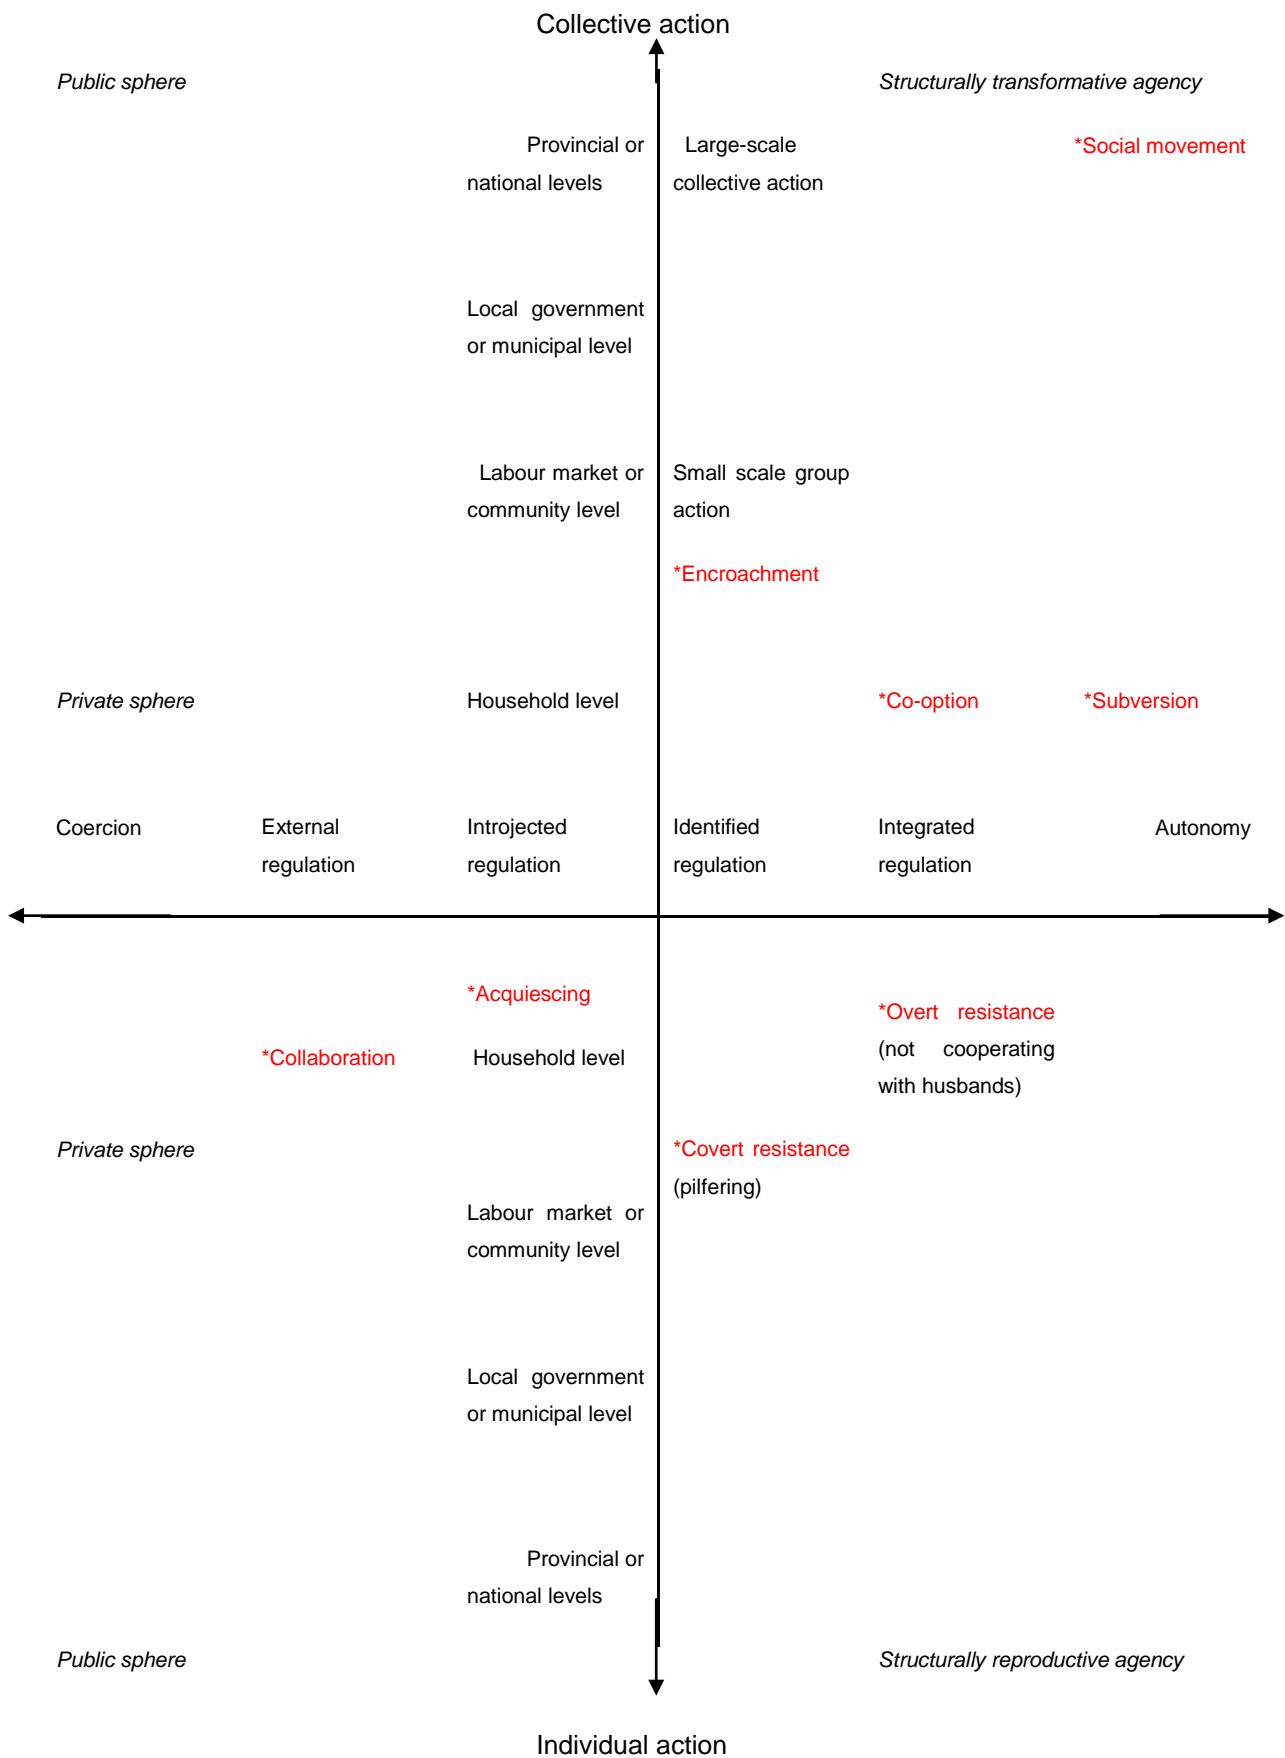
Collective action

Public sphere

Structurally transformative agency

Provincial or national levels

Large-scale collective action

*Social movement

Local government or municipal level

Labour market or community level

Small scale group action

*Encroachment

Private sphere

Household level

*Co-option

*Subversion

Coercion

External regulation

Introjected regulation

Identified regulation

Integrated regulation

Autonomy

*Acquiescing

*Overt resistance (not cooperating with husbands)

*Collaboration

Household level

Private sphere

*Covert resistance (pilfering)

Labour market or community level

Local government or municipal level

Provincial or national levels

Public sphere

Structurally reproductive agency

Individual action